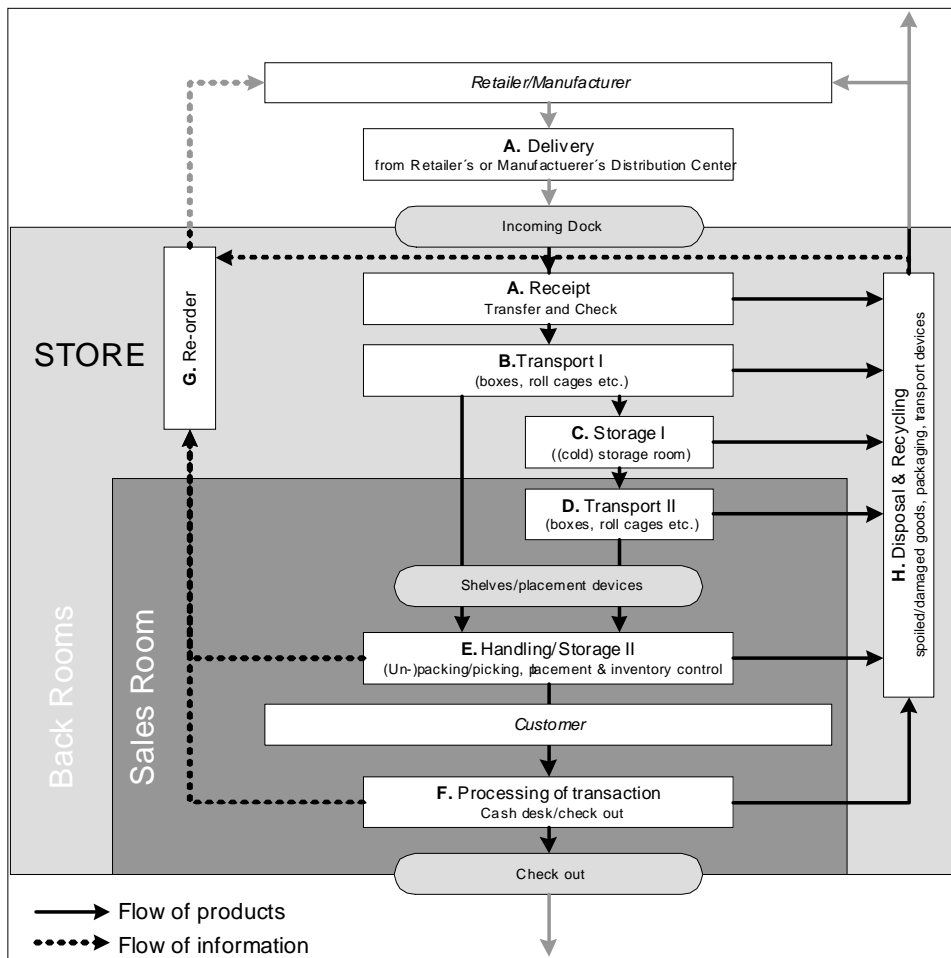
Retailer/Manufacturer

A. Delivery
from Retailer´s or Manufactuerer´s Distribution Center

Incoming Dock

STORE

G. Re-order

A. Receipt
Transfer and Check

B.Transport I
(boxes, roll cages etc.)

C. Storage I
((cold) storage room)

D. Transport II
(boxes, roll cages etc.)

Shelves/placement devices

E. Handling/Storage II
(Un-)packing/picking, placement & inventory control

Customer

F. Processing of transaction
Cash desk/check out

Check out

H. Disposal & Recycling
spoiled/damaged goods, packaging, transport devices

Back Rooms

Sales Room

Flow of products

Flow of information